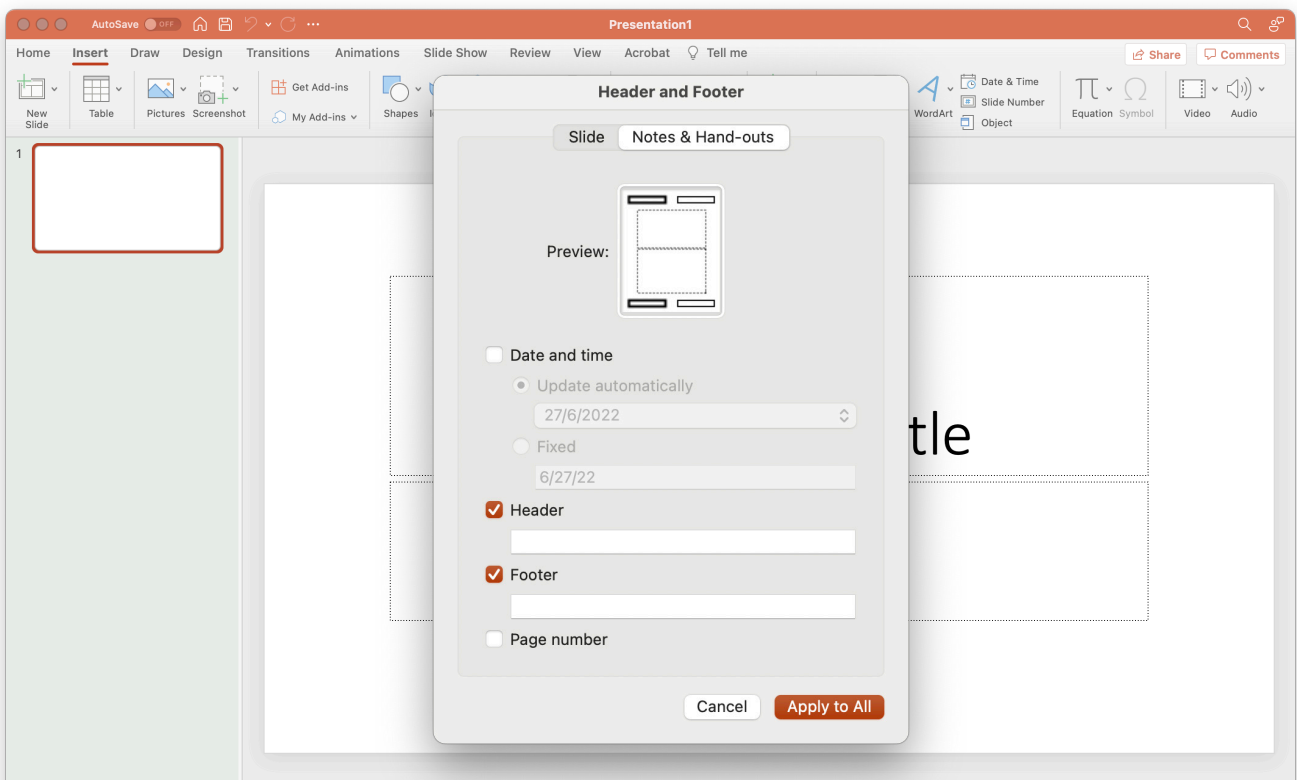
AutoSave OFF

Presentation1

Home Insert Draw Design Transitions Animations Slide Show Review View Acrobat Tell me

Share Comments

New Slide Table Pictures Screenshot Get Add-ins My Add-ins Shapes

WordArt Date & Time Slide Number Object Equation Symbol Video Audio

1

tle

Header and Footer

Slide Notes & Hand-outs

Preview:

Date and time

Update automatically

27/6/2022

Fixed

6/27/22

Header

Footer

Page number

Cancel Apply to All